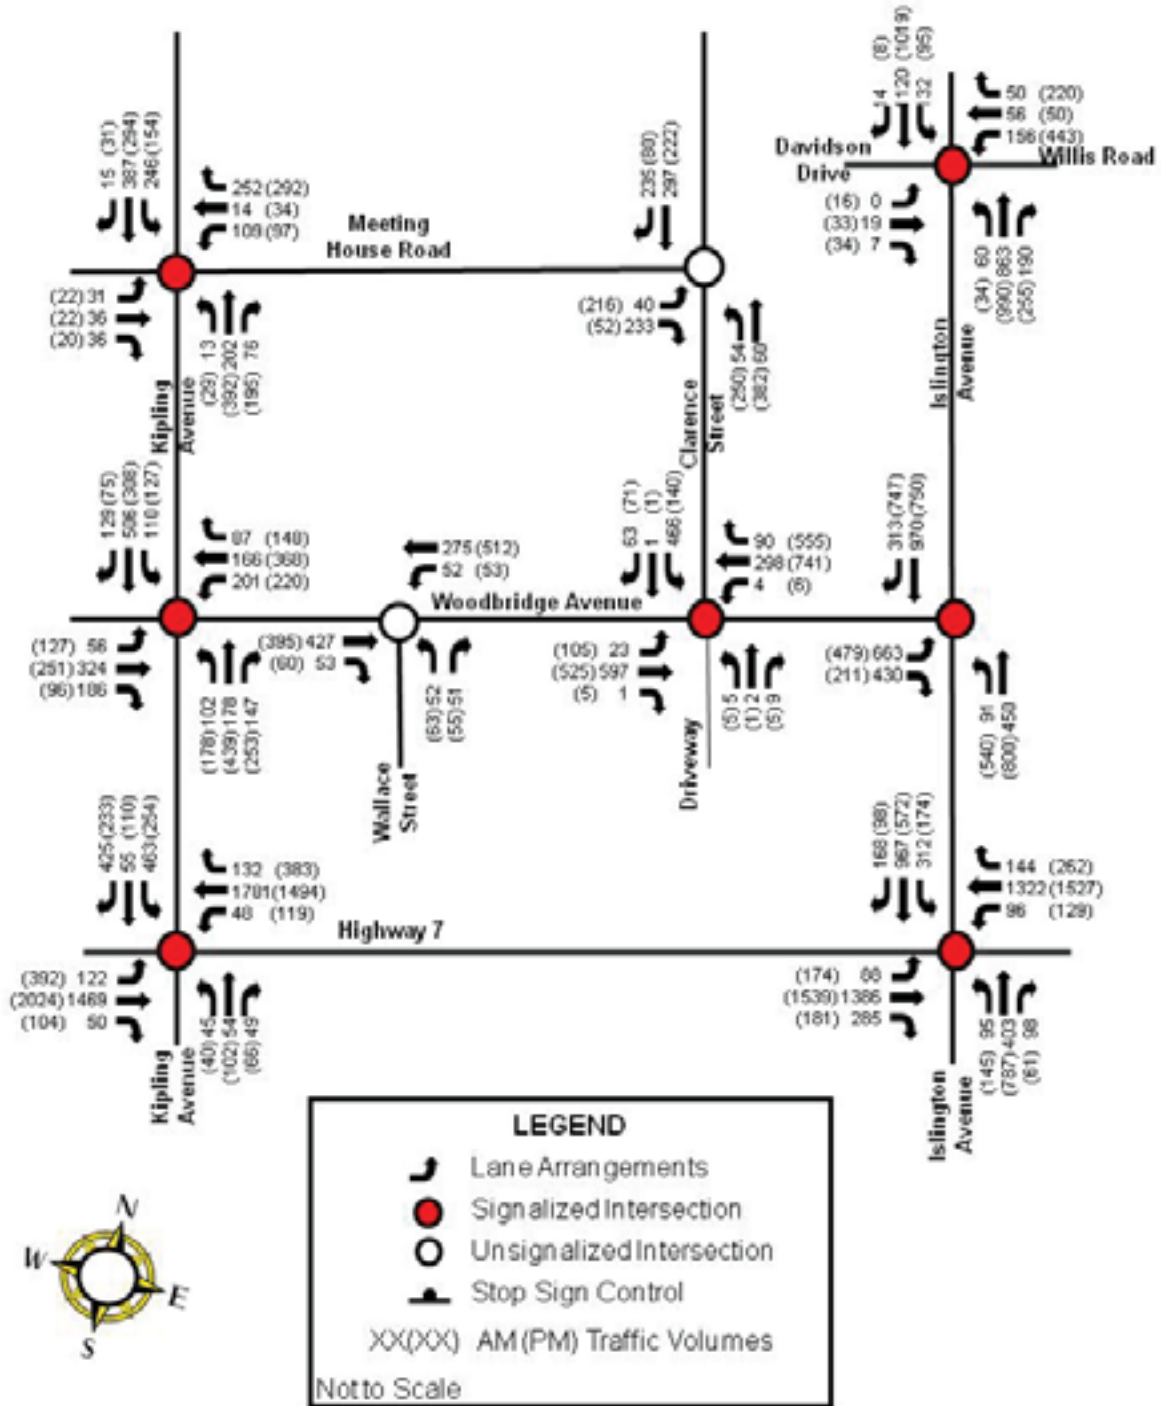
15 (31)
387 (294)
246 (154)

252 (292)
14 (34)
109 (97)

Meeting House Road

(22) 31
(22) 36
(20) 36

13 (29)
202 (392)
76 (195)

Kipling Avenue

235 (80)
297 (222)

(216) 40
(52) 233

54 (260)
60 (382)

Clarence Street

14 (8)
120 (1019)
32 (95)

50 (220)
56 (60)
156 (443)

Davidson Drive

Willis Road

(16) 0
(33) 19
(34) 7

60 (34)
863 (990)
190 (255)

Islington Avenue

129 (75)
506 (308)
110 (127)

87 (148)
166 (368)
201 (220)

275 (512)
52 (53)

Woodbridge Avenue

63 (71)
1 (1)
466 (140)

90 (555)
298 (741)
4 (6)

313 (747)
970 (750)

(127) 56
(251) 324
(96) 186

102 (178)
178 (439)
147 (253)

(395) 427
(60) 53

52 (63)
51 (55)

Wallace Street

(105) 23
(525) 597
(5) 1

5 (5)
2 (1)
9 (5)

Driveway

(479) 663
(211) 430

91 (540)
450 (800)

425 (233)
55 (110)
463 (254)

132 (383)
1781 (1494)
48 (119)

Highway 7

(392) 122
(2024) 1469
(104) 50

45 (40)
54 (102)
49 (66)

Kipling Avenue

168 (38)
967 (572)
312 (174)

144 (262)
1322 (1527)
96 (129)

(174) 88
(1539) 1386
(181) 285

95 (145)
403 (787)
98 (61)

Islington Avenue

LEGEND
Lane Arrangements
Signalized Intersection
Unsignalized Intersection
Stop Sign Control
XX(XX) AM (PM) Traffic Volumes
Not to Scale

N
W
E
S